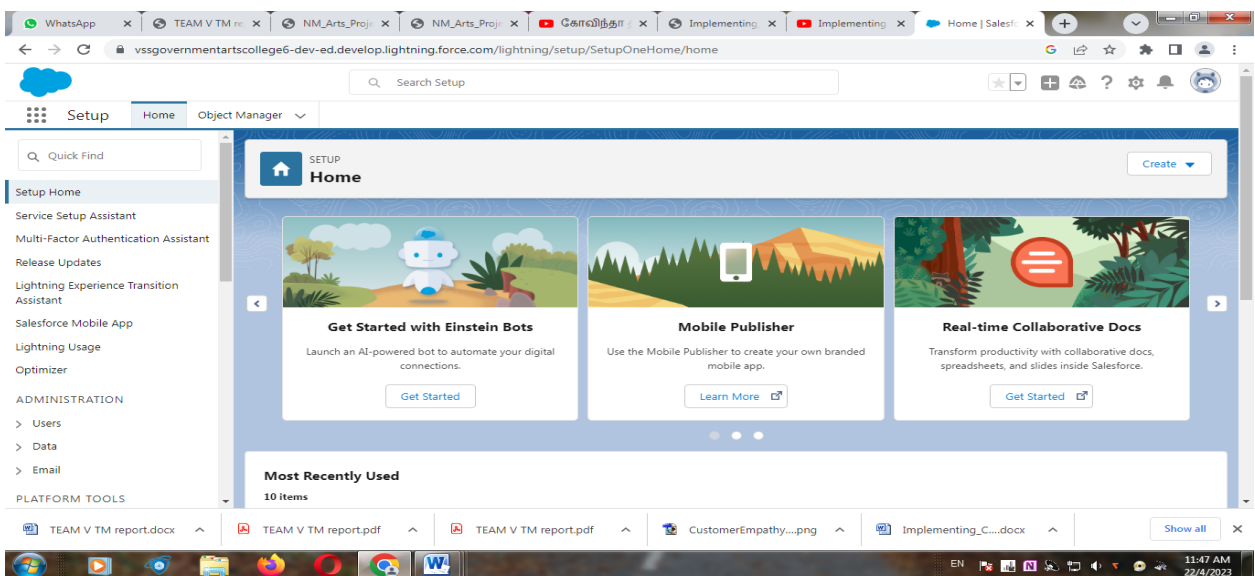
WhatsApp | TEAM V TM re | NM_Arts_Proje | NM_Arts_Proje | கோவிந்தா | Implementing | Implementing | Home | Salesfo

vssgovernmentartscollege6-dev-ed.develop.lightning.force.com/lightning/setup/SetupOneHome/home

Search Setup

Setup | Home | Object Manager

Quick Find

Setup Home
Service Setup Assistant
Multi-Factor Authentication Assistant
Release Updates
Lightning Experience Transition Assistant
Salesforce Mobile App
Lightning Usage
Optimizer

ADMINISTRATION
> Users
> Data
> Email

PLATFORM TOOLS

SETUP
Home

Create

Get Started with Einstein Bots
Launch an AI-powered bot to automate your digital connections.
Get Started

Mobile Publisher
Use the Mobile Publisher to create your own branded mobile app.
Learn More

Real-time Collaborative Docs
Transform productivity with collaborative docs, spreadsheets, and slides inside Salesforce.
Get Started

Most Recently Used
10 items

TEAM V TM report.docx | TEAM V TM report.pdf | TEAM V TM report.pdf | CustomerEmpathy....png | Implementing_C.....docx | Show all

EN 11:47 AM 22/4/2023